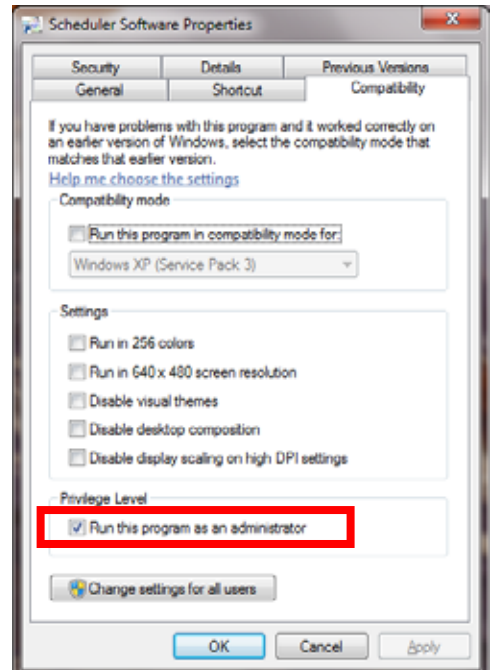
Scheduler Software Properties

Security
Details
Previous Versions
General
Shortcut
Compatibility

If you have problems with this program and it worked correctly on an earlier version of Windows, select the compatibility mode that matches that earlier version.

Help me choose the settings

Compatibility mode

Run this program in compatibility mode for:

Windows XP (Service Pack 3)

Settings

Run in 256 colors

Run in 640 x 480 screen resolution

Disable visual themes

Disable desktop composition

Disable display scaling on high DPI settings

Privilege Level

Run this program as an administrator

Change settings for all users

OK
Cancel
Apply